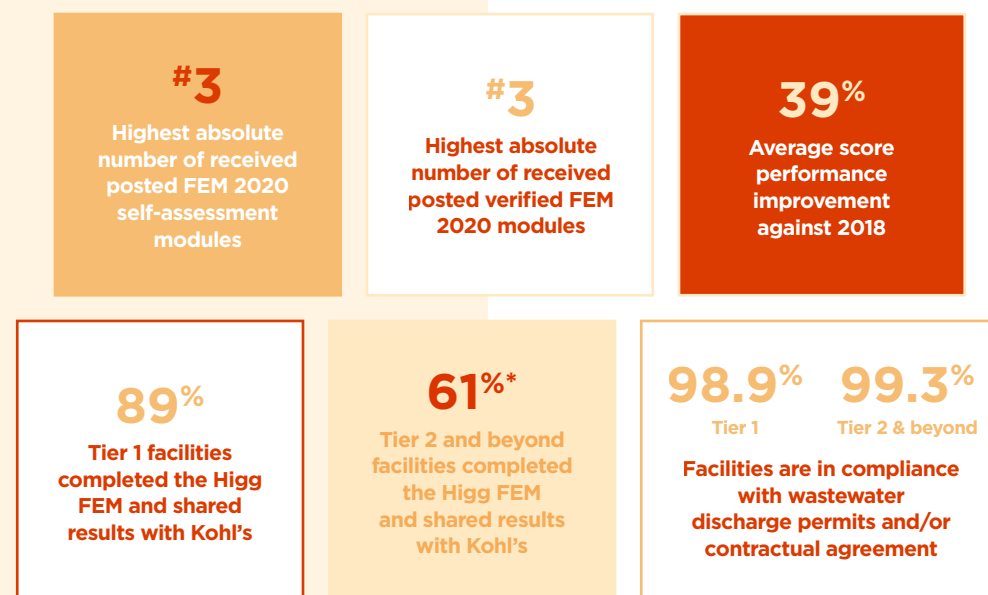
#3
Highest absolute number of received posted FEM 2020 self-assessment modules

#3
Highest absolute number of received posted verified FEM 2020 modules

39%
Average score performance improvement against 2018

89%
Tier 1 facilities completed the Higg FEM and shared results with Kohl’s

61%*
Tier 2 and beyond facilities completed the Higg FEM and shared results with Kohl’s

98.9%
Tier 1

99.3%
Tier 2 & beyond

Facilities are in compliance with wastewater discharge permits and/or contractual agreement